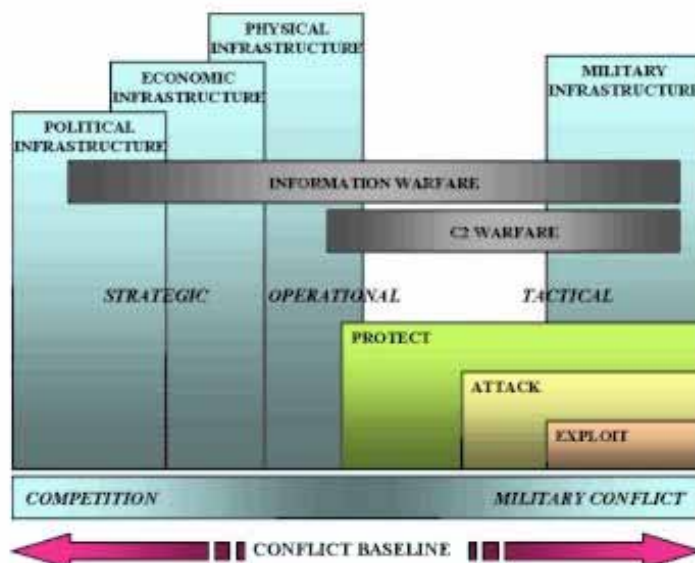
PHYSICAL INFRASTRUCTURE

ECONOMIC INFRASTRUCTURE

POLITICAL INFRASTRUCTURE

MILITARY INFRASTRUCTURE

INFORMATION WARFARE

C2 WARFARE

STRATEGIC

OPERATIONAL

TACTICAL

PROTECT

ATTACK

EXPLOIT

COMPETITION

MILITARY CONFLICT

CONFLICT BASELINE